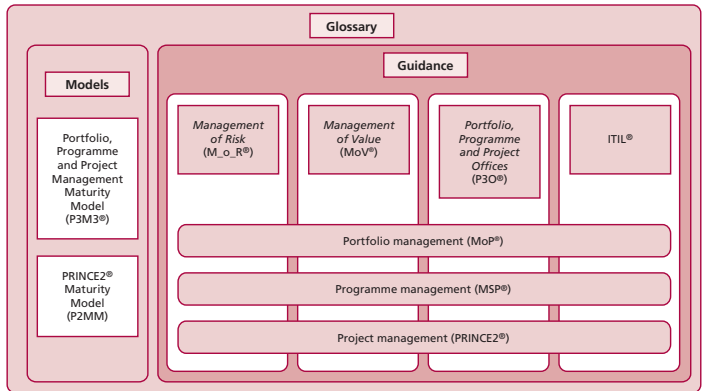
Glossary

Models

Portfolio, Programme and Project Management Maturity Model (P3M3®)

PRINCE2® Maturity Model (P2MM)

Guidance

*Management of Risk* (M_o_R®)

*Management of Value* (MoV®)

*Portfolio, Programme and Project Offices* (P3O®)

ITIL®

Portfolio management (MoP®)

Programme management (MSP®)

Project management (PRINCE2®)